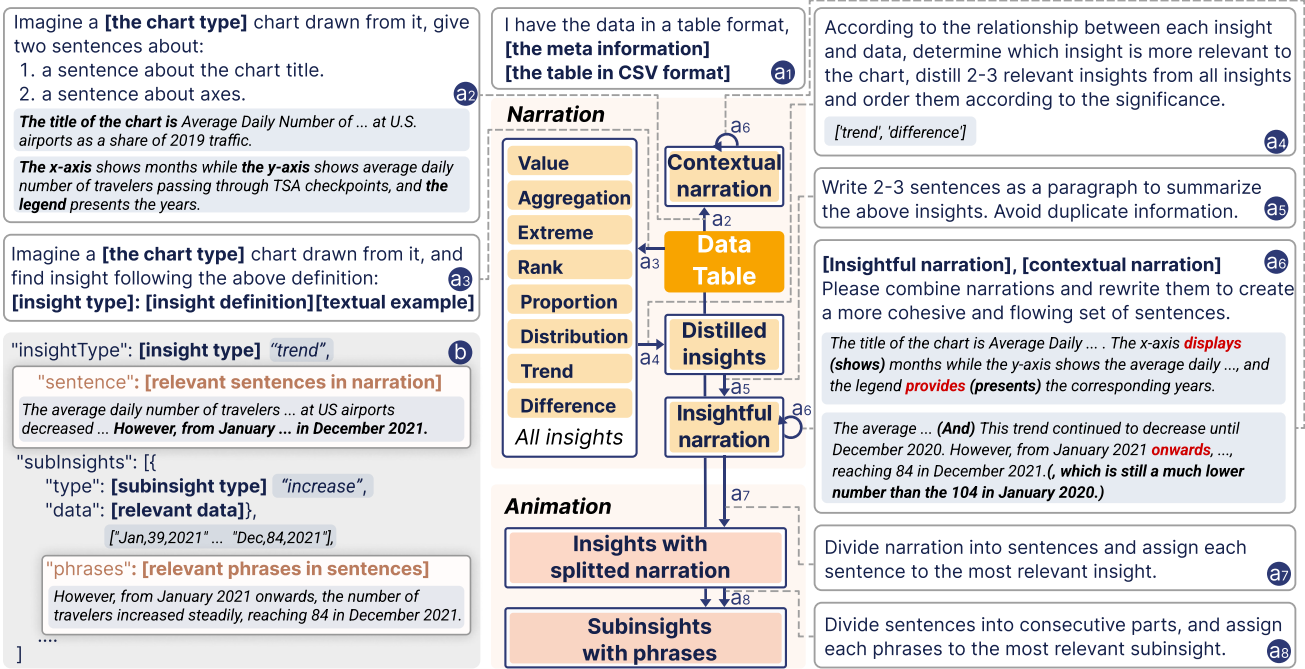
Imagine a **[the chart type]** chart drawn from it, give two sentences about:
1. a sentence about the chart title.
2. a sentence about axes.

a2

*The title of the chart is Average Daily Number of ... at U.S. airports as a share of 2019 traffic.*

*The x-axis shows months while the y-axis shows average daily number of travelers passing through TSA checkpoints, and the legend presents the years.*

Imagine a **[the chart type]** chart drawn from it, and find insight following the above definition:
**[insight type]: [insight definition][textual example]**

a3

"insightType": **[insight type]** *"trend"*,

b

"sentence": **[relevant sentences in narration]**

*The average daily number of travelers ... at US airports decreased ... However, from January ... in December 2021.*

"subInsights": [{
"type": **[subinsight type]** *"increase"*,
"data": **[relevant data]**},
*["Jan,39,2021" ... "Dec,84,2021"],*

"phrases": **[relevant phrases in sentences]**

*However, from January 2021 onwards, the number of travelers increased steadily, reaching 84 in December 2021.*

....
]

I have the data in a table format,
**[the meta information]**
**[the table in CSV format]**

a1

**Narration**

Value
Aggregation
Extreme
Rank
Proportion
Distribution
Trend
Difference
*All insights*

a6
Contextual narration
a2
Data Table
a3
a4
Distilled insights
a5
Insightful narration
a6

**Animation**

a7
Insights with splitted narration
a8
Subinsights with phrases

According to the relationship between each insight and data, determine which insight is more relevant to the chart, distill 2-3 relevant insights from all insights and order them according to the significance.

*['trend', 'difference']*

a4

Write 2-3 sentences as a paragraph to summarize the above insights. Avoid duplicate information.

a5

**[Insightful narration], [contextual narration]**
Please combine narrations and rewrite them to create a more cohesive and flowing set of sentences.

a6

*The title of the chart is Average Daily ... . The x-axis displays (shows) months while the y-axis shows the average daily ..., and the legend provides (presents) the corresponding years.*

*The average ... (And) This trend continued to decrease until December 2020. However, from January 2021 onwards, ..., reaching 84 in December 2021.(, which is still a much lower number than the 104 in January 2020.)*

Divide narration into sentences and assign each sentence to the most relevant insight.

a7

Divide sentences into consecutive parts, and assign each phrases to the most relevant subinsight.

a8